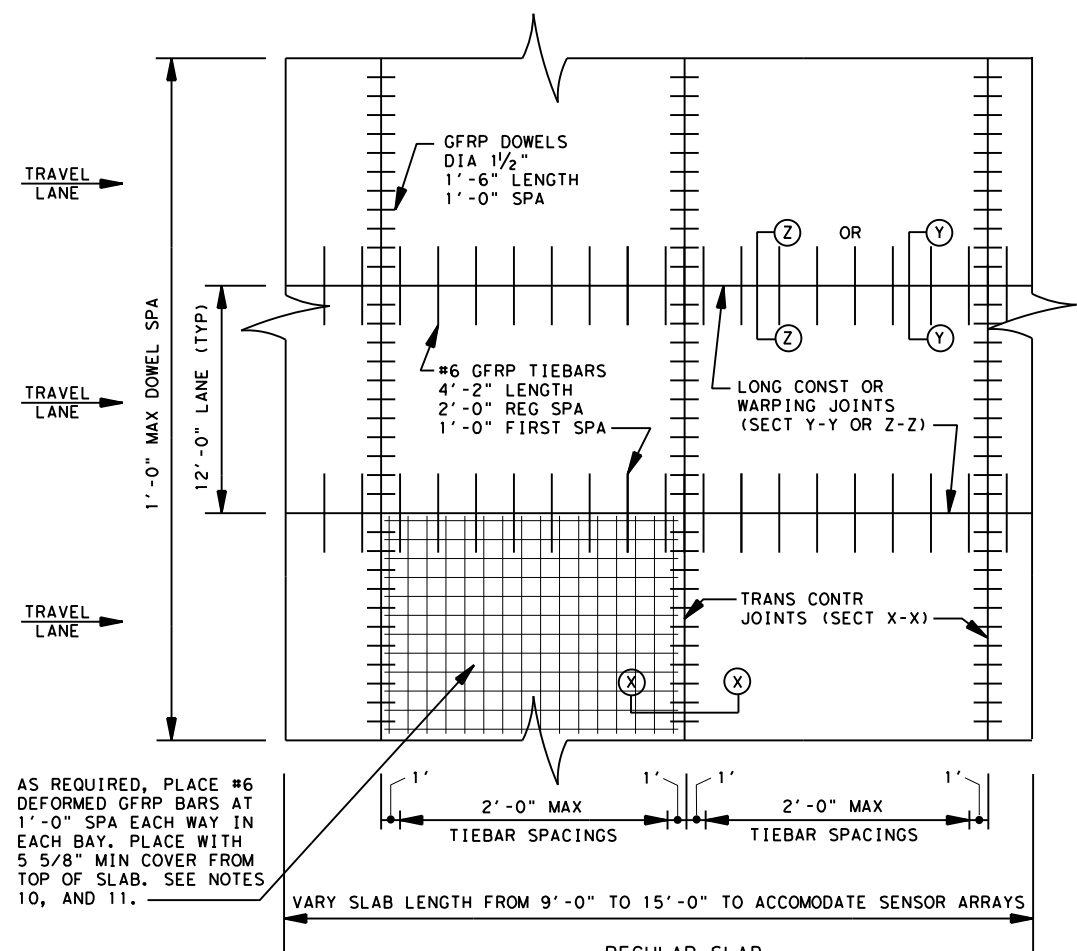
TRAVEL LANE

TRAVEL LANE

TRAVEL LANE

1'-0" MAX DOWEL SPA

12'-0" LANE (TYP)

GFRP DOWELS
DIA $1\frac{1}{2}$"
1'-6" LENGTH
1'-0" SPA

Z OR Y

Z Y

#6 GFRP TIEBARS
4'-2" LENGTH
2'-0" REG SPA
1'-0" FIRST SPA

LONG CONST OR
WARPING JOINTS
(SECT Y-Y OR Z-Z)

TRANS CONTR
JOINTS (SECT X-X)

X X

AS REQUIRED, PLACE #6 DEFORMED GFRP BARS AT 1'-0" SPA EACH WAY IN EACH BAY. PLACE WITH 5 5/8" MIN COVER FROM TOP OF SLAB. SEE NOTES 10, AND 11.

1' 1' 1' 1'

2'-0" MAX
TIEBAR SPACINGS

2'-0" MAX
TIEBAR SPACINGS

VARY SLAB LENGTH FROM 9'-0" TO 15'-0" TO ACCOMODATE SENSOR ARRAYS

REGULAR SLAB